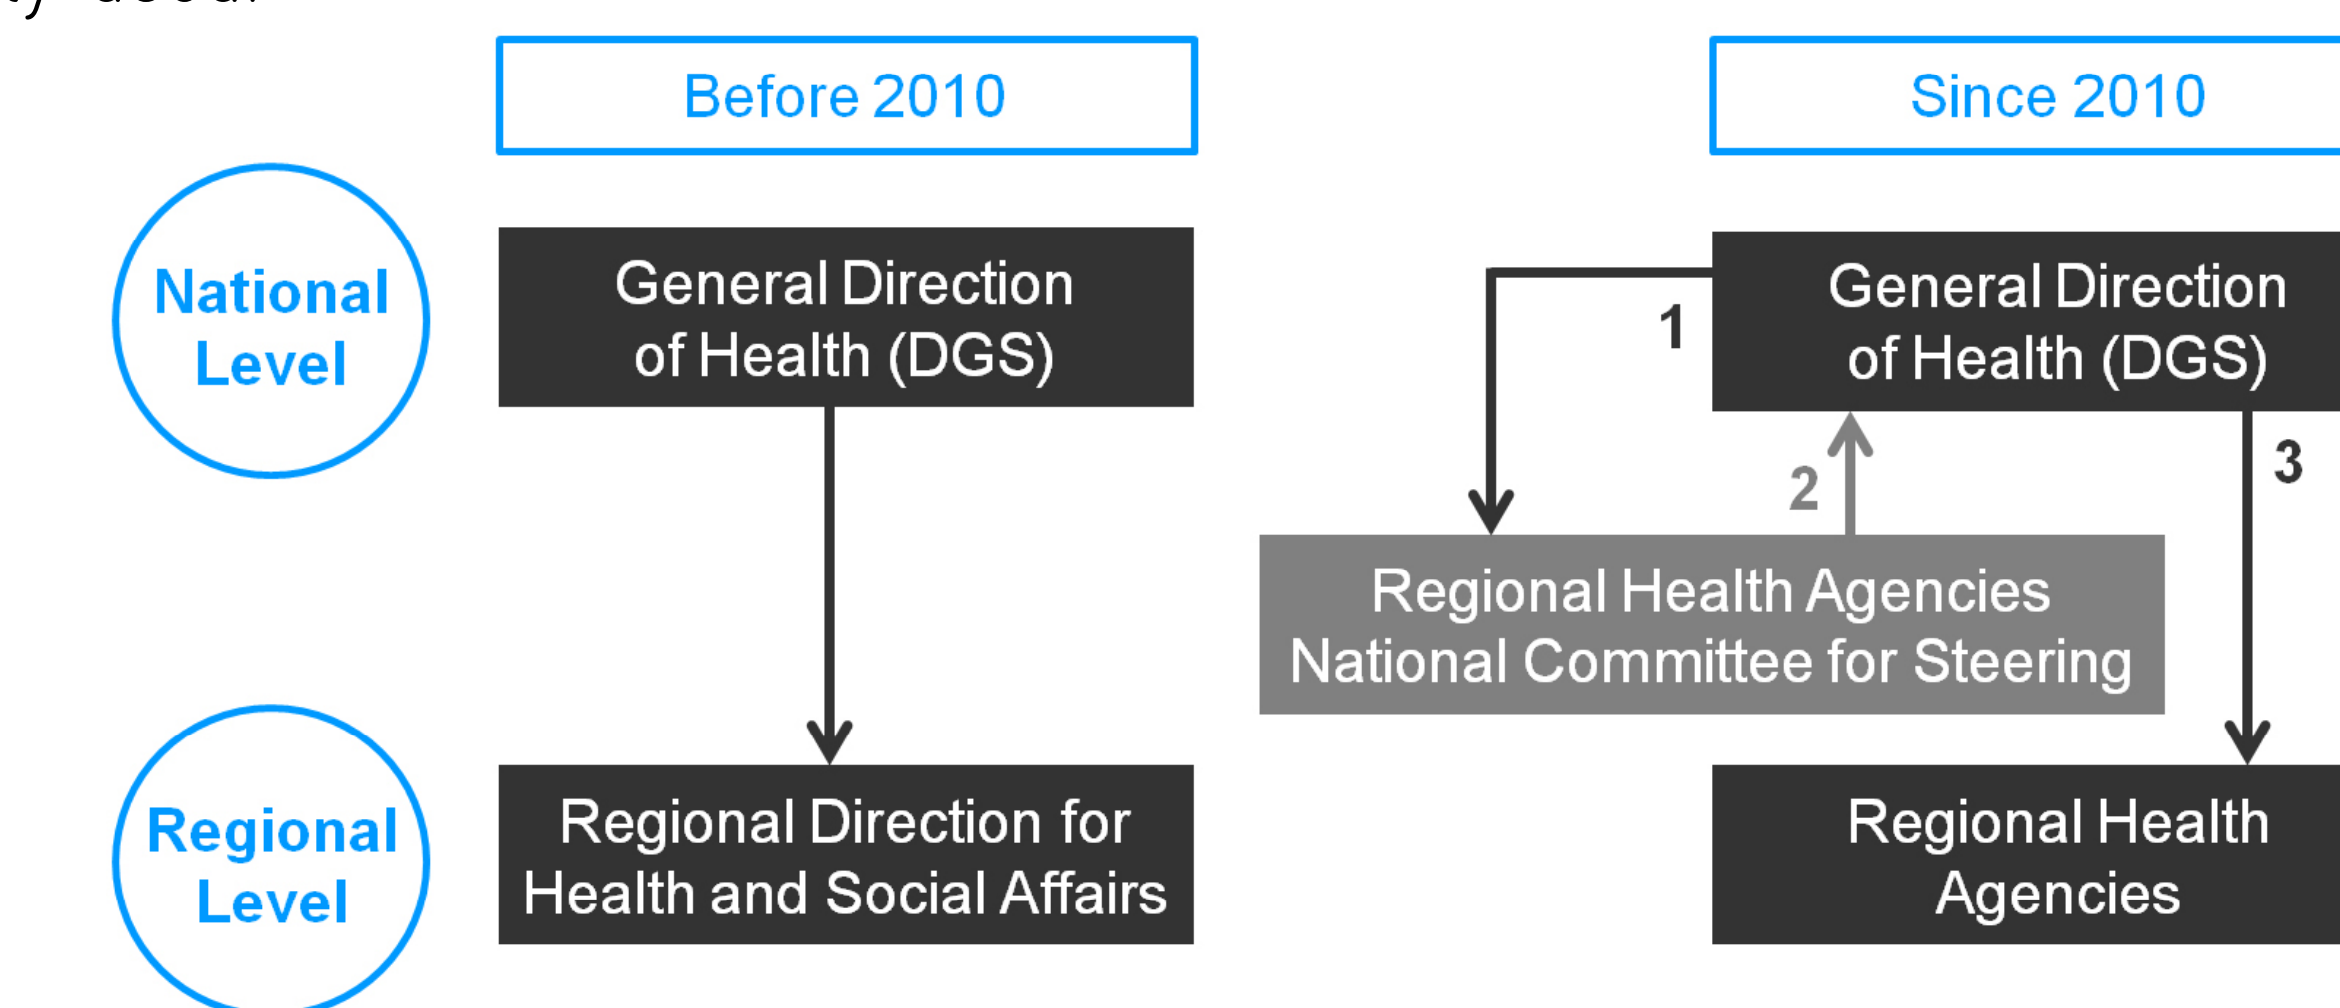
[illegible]

Before 2010

Since 2010

National Level

General Direction of Health (DGS)

1

General Direction of Health (DGS)

2

3

Regional Health Agencies National Committee for Steering

Regional Level

Regional Direction for Health and Social Affairs

Regional Health Agencies